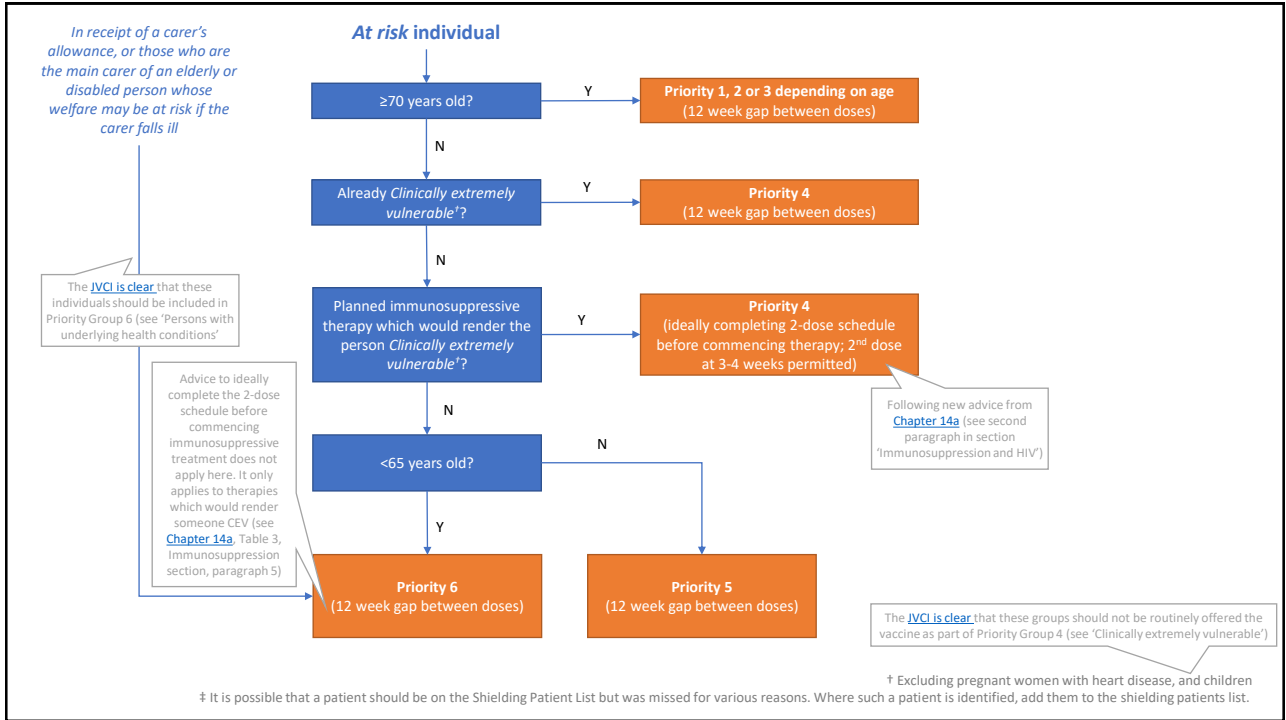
In receipt of a carer's allowance, or those who are the main carer of an elderly or disabled person whose welfare may be at risk if the carer falls ill

At risk individual

≥70 years old?

Y

Priority 1, 2 or 3 depending on age
(12 week gap between doses)

N

Already Clinically extremely vulnerable†?

Y

Priority 4
(12 week gap between doses)

N

The JVCI is clear that these individuals should be included in Priority Group 6 (see 'Persons with underlying health conditions'

Planned immunosuppressive therapy which would render the person Clinically extremely vulnerable†?

Y

Priority 4
(ideally completing 2-dose schedule before commencing therapy; 2nd dose at 3-4 weeks permitted)

Advice to ideally complete the 2-dose schedule before commencing immunosuppressive treatment does not apply here. It only applies to therapies which would render someone CEV (see Chapter 14a, Table 3, Immunosuppression section, paragraph 5)

N

Following new advice from Chapter 14a (see second paragraph in section 'Immunosuppression and HIV')

<65 years old?

N

Y

Priority 6
(12 week gap between doses)

Priority 5
(12 week gap between doses)

The JVCI is clear that these groups should not be routinely offered the vaccine as part of Priority Group 4 (see 'Clinically extremely vulnerable')

† Excluding pregnant women with heart disease, and children

‡ It is possible that a patient should be on the Shielding Patient List but was missed for various reasons. Where such a patient is identified, add them to the shielding patients list.